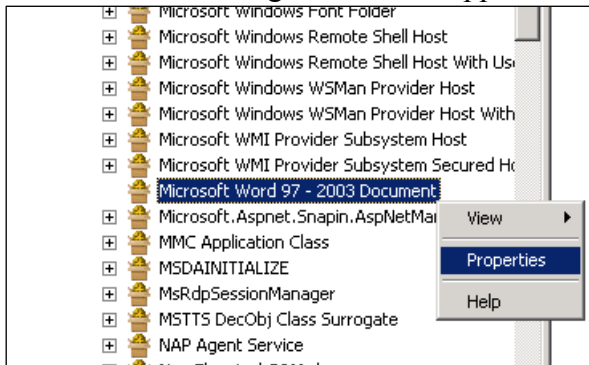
Microsoft Windows Font Folder
Microsoft Windows Remote Shell Host
Microsoft Windows Remote Shell Host With Us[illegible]
Microsoft Windows WSMan Provider Host
Microsoft Windows WSMan Provider Host With
Microsoft WMI Provider Subsystem Host
Microsoft WMI Provider Subsystem Secured H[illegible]
Microsoft Word 97 - 2003 Document
Microsoft.Aspnet.Snapin.AspNetMa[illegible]
MMC Application Class
MSDAINITIALIZE
MsRdpSessionManager
MSTTS DecObj Class Surrogate
NAP Agent Service

View
Properties
Help